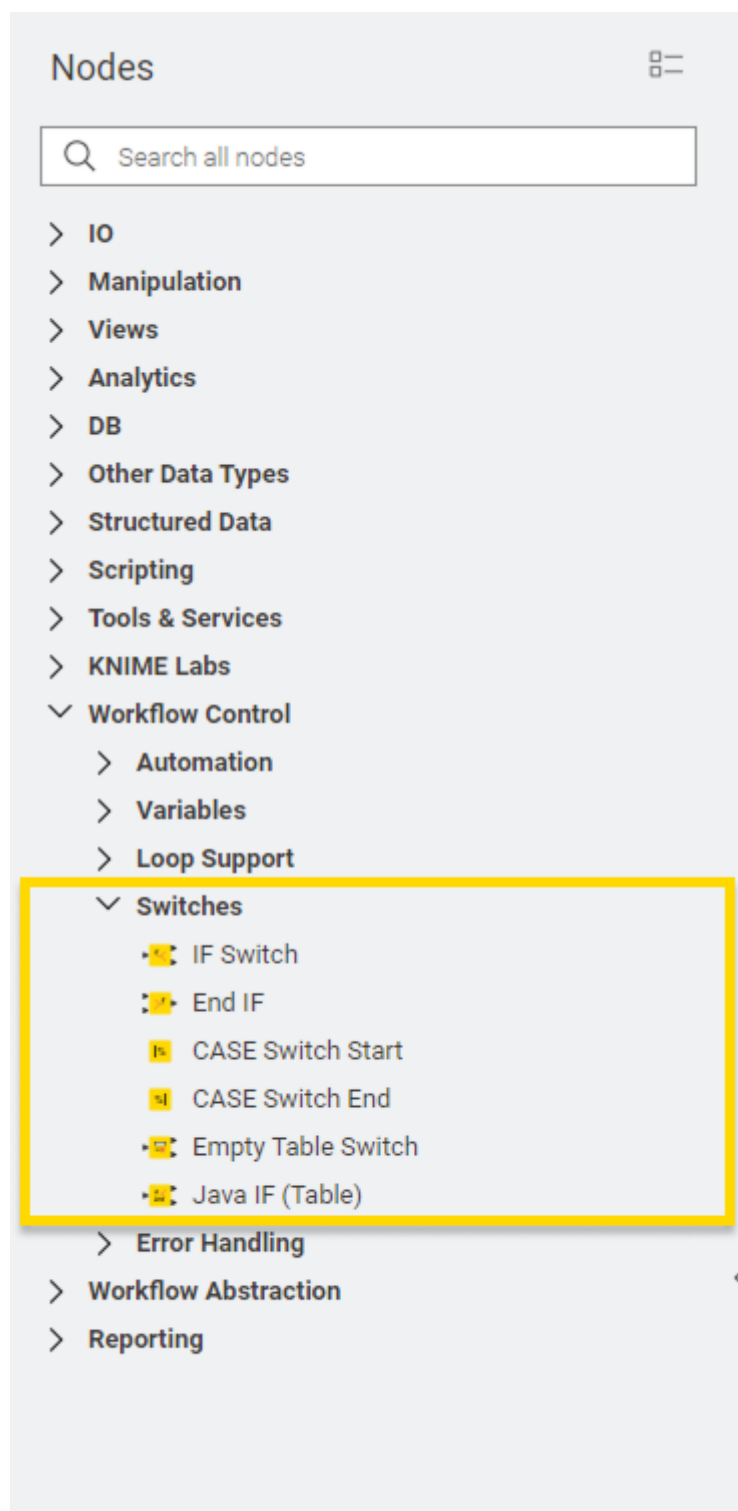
Nodes

Search all nodes

IO
Manipulation
Views
Analytics
DB
Other Data Types
Structured Data
Scripting
Tools & Services
KNIME Labs
Workflow Control
Automation
Variables
Loop Support
Switches
IF Switch
End IF
CASE Switch Start
CASE Switch End
Empty Table Switch
Java IF (Table)
Error Handling
Workflow Abstraction
Reporting